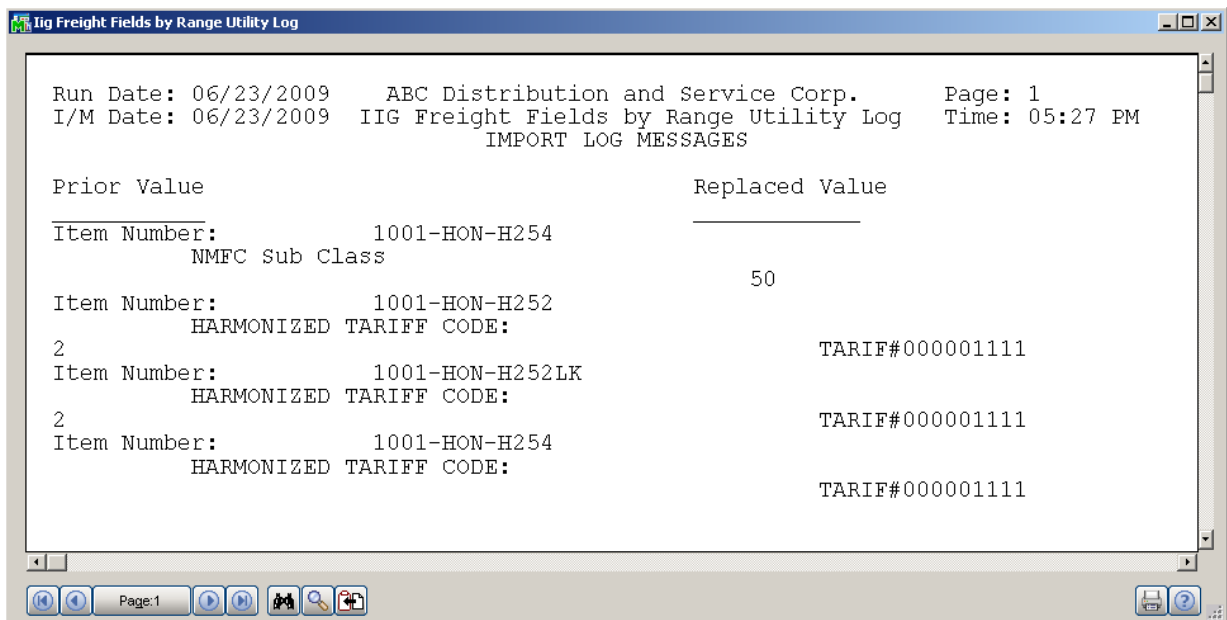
Iig Freight Fields by Range Utility Log

Run Date: 06/23/2009 ABC Distribution and Service Corp. Page: 1
I/M Date: 06/23/2009 IIG Freight Fields by Range Utility Log Time: 05:27 PM
IMPORT LOG MESSAGES

Prior Value Replaced Value

Item Number: 1001-HON-H254
NMFC Sub Class
50
Item Number: 1001-HON-H252
HARMONIZED TARIFF CODE:
2 TARIF#000001111
Item Number: 1001-HON-H252LK
HARMONIZED TARIFF CODE:
2 TARIF#000001111
Item Number: 1001-HON-H254
HARMONIZED TARIFF CODE:
TARIF#000001111

Page:1